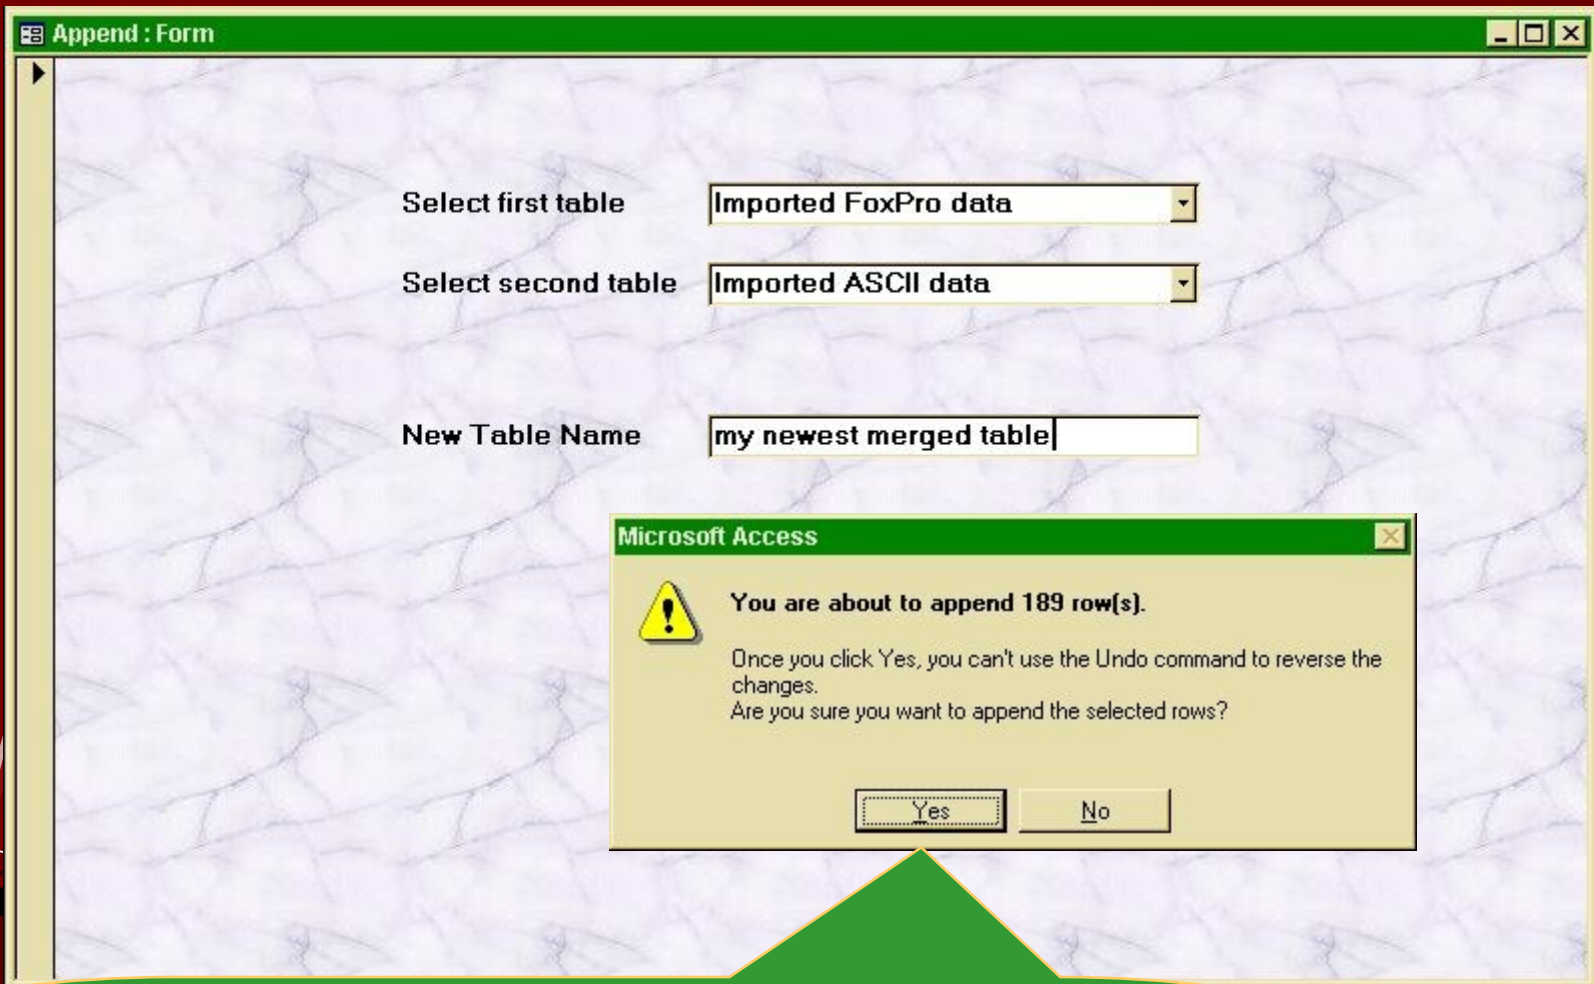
Append : Form

Select first table

Imported FoxPro data

Select second table

Imported ASCII data

New Table Name

my newest merged table

Microsoft Access

You are about to append 189 row(s).

Once you click Yes, you can't use the Undo command to reverse the changes.
Are you sure you want to append the selected rows?

Yes

No